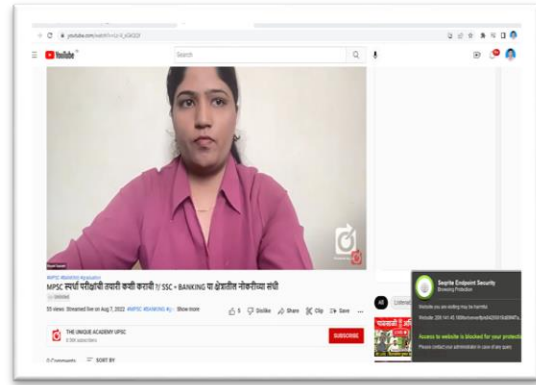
youtube.com/watch?v=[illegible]

YouTube

Search

#MPSC #BANKING #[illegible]

MPSC स्पर्धा परीक्षांची तयारी कशी करावी ?| SSC + BANKING या क्षेत्रातील नोकरीच्या संधी

Unlisted

55 views Streamed live on Aug 7, 2022 #MPSC #BANKING #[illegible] Show more

5 Dislike Share Clip Save ...

THE UNIQUE ACADEMY UPSC

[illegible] subscribers

SUBSCRIBE

0 Comments SORT BY

All

Seqrite Endpoint Security

Browsing Protection

Website you are visiting may be harmful

Website: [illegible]

Access to website is blocked for your protection

Please contact your administrator in case of any query